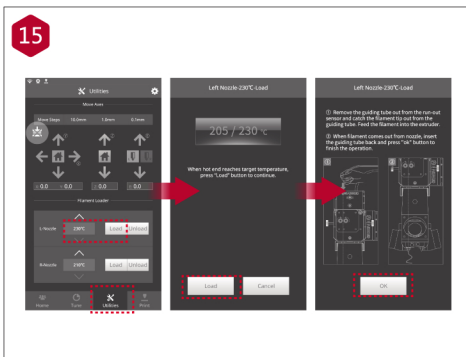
15

Utilities

Move Axes

Move Steps 10.0mm 1.0mm 0.1mm

0.0 0.0 0.0

Filament Loader

L-Nozzle 230℃ Load Unload

R-Nozzle 230℃ Load Unload

Home Tune Utilities Print

Left Nozzle-230℃-Load

205 / 230 ℃

When hot end reaches target temperature, press "Load" button to continue.

Load Cancel

Left Nozzle-230℃-Load

① Remove the guiding tube out from the run-out sensor and catch the filament tip out from the guiding tube. Feed the filament into the extruder.

② When filament comes out from nozzle, insert the guiding tube back and press "ok" button to finish the operation.

OK